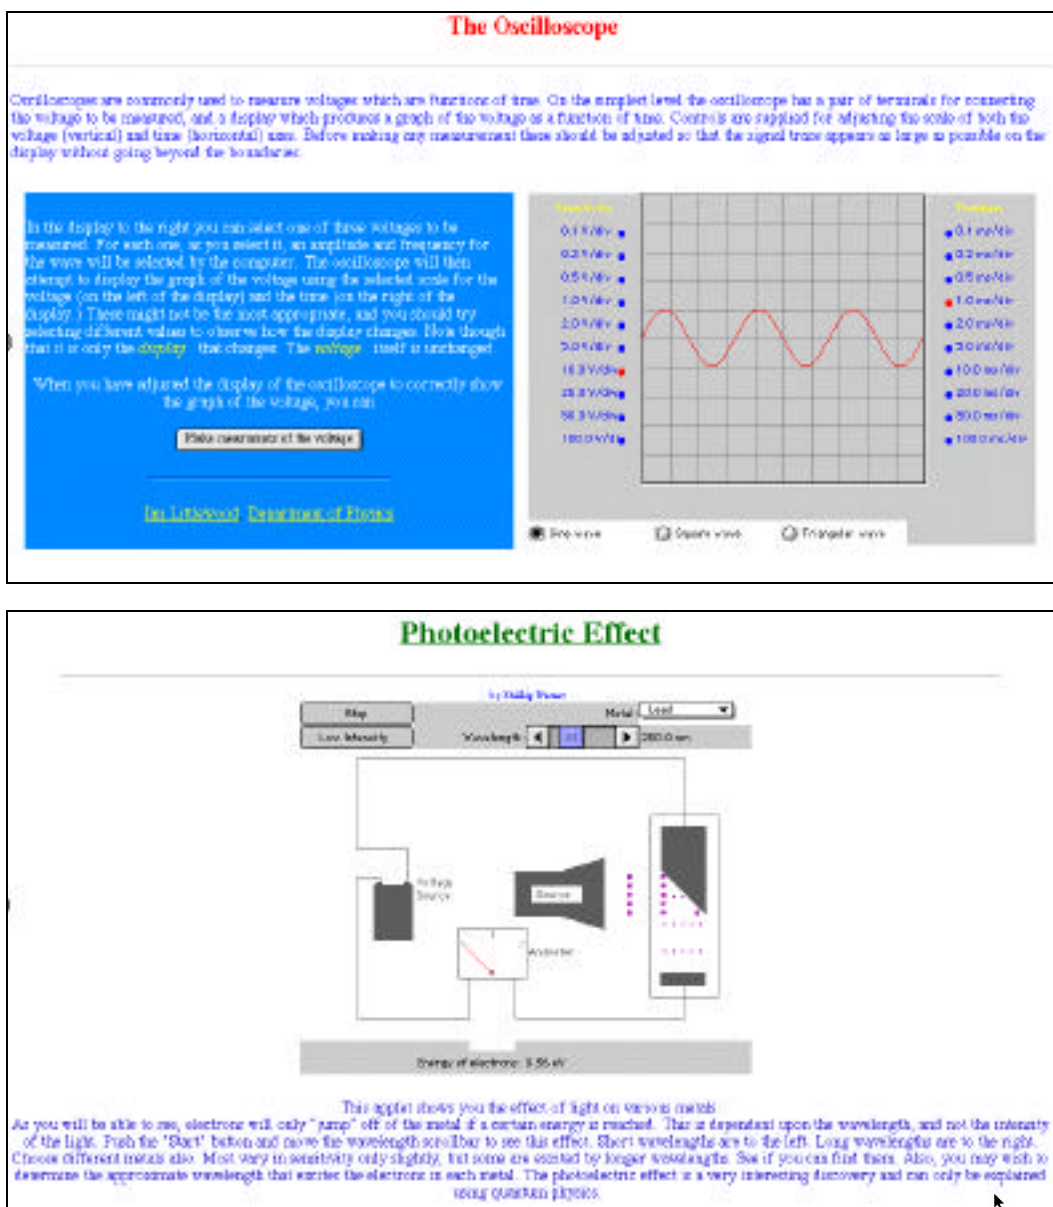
The Oscilloscope

Oscilloscopes are commonly used to measure voltages which are functions of time. On the simplest level the oscilloscope has a pair of terminals for connecting the voltage to be measured, and a display which produces a graph of the voltage as a function of time. Controls are supplied for adjusting the scale of both the voltage (vertical) and time (horizontal) axes. Before making any measurement these should be adjusted so that the signal trace appears as large as possible on the display without going beyond the boundaries.

In the display to the right you can select one of three voltages to be measured. For each one, as you select it, an amplitude and frequency for the wave will be selected by the computer. The oscilloscope will then attempt to display the graph of the voltage using the selected scale for the voltage (on the left of the display) and the time (on the right of the display.) These might not be the most appropriate, and you should try selecting different values to observe how the display changes. Note though that it is only the display that changes. The voltage itself is unchanged.

When you have adjusted the display of the oscilloscope to correctly show the graph of the voltage, you can

Make measurements of the voltage

Jim Littlewood Department of Physics

Sensitivity
0.1 V/div
0.2 V/div
0.5 V/div
1.0 V/div
2.0 V/div
5.0 V/div
10.0 V/div
20.0 V/div
50.0 V/div
100.0 V/div

Timebase
0.1 ms/div
0.2 ms/div
0.5 ms/div
1.0 ms/div
2.0 ms/div
5.0 ms/div
10.0 ms/div
20.0 ms/div
50.0 ms/div
100.0 ms/div

Sine wave
Square wave
Triangular wave

Photoelectric Effect

by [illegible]

Stop
Metal Lead
Low Intensity
Wavelength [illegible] 280.0 nm

Voltage Source
Source
Ammeter

Energy of electrons: 3.56 eV

This applet shows you the effect of light on various metals.
As you will be able to see, electrons will only "jump" off of the metal if a certain energy is reached. This is dependent upon the wavelength, and not the intensity of the light. Push the "Start" button and move the wavelength scrollbar to see this effect. Short wavelengths are to the left. Long wavelengths are to the right. Choose different metals also. Most vary in sensitivity only slightly, but some are excited by longer wavelengths. See if you can find them. Also, you may wish to determine the approximate wavelength that excites the electrons in each metal. The photoelectric effect is a very interesting discovery and can only be explained using quantum physics.